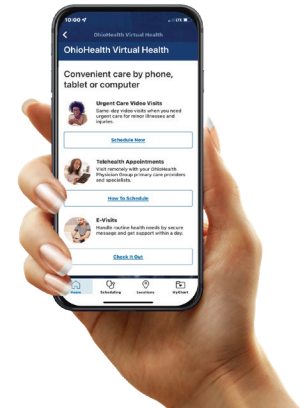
10:00

OhioHealth Virtual Health

OhioHealth Virtual Health

Convenient care by phone, tablet or computer

Urgent Care Video Visits

Same-day video visits when you need urgent care for minor illnesses and injuries.

Schedule Now

Telehealth Appointments

Visit remotely with your OhioHealth Physician Group primary care providers and specialists.

How To Schedule

E-Visits

Handle routine health needs by secure message and get support within a day.

Check It Out

Home Scheduling Locations MyChart